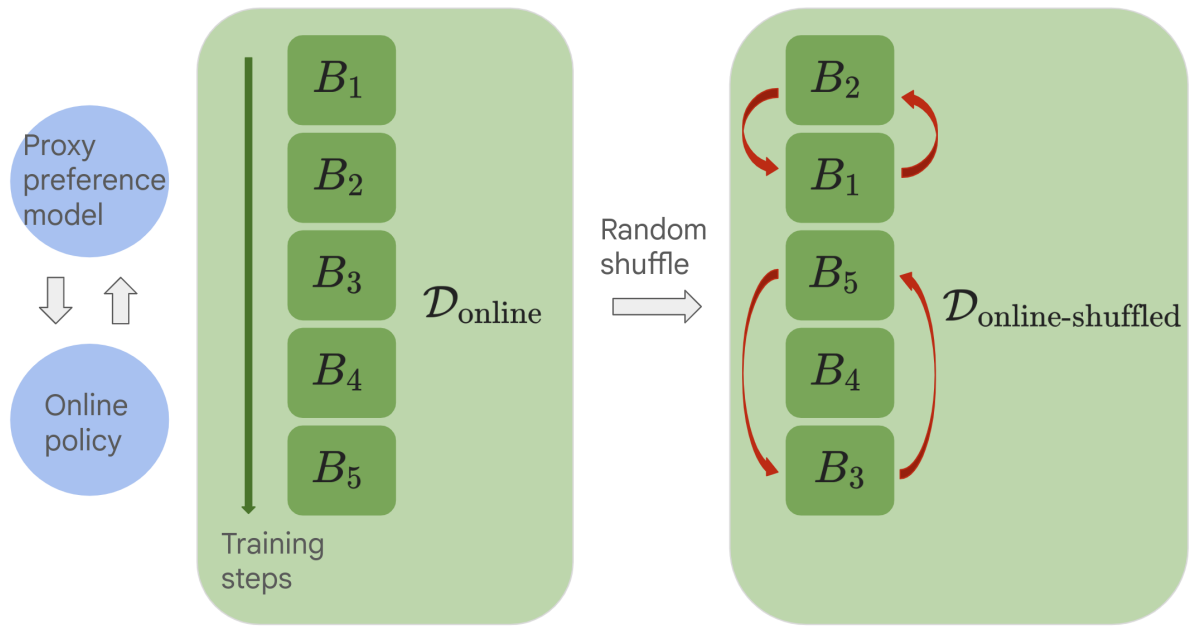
Proxy preference model

Online policy

$B_1$
$B_2$
$B_3$
$B_4$
$B_5$

$\mathcal{D}_{\text{online}}$

Training steps

Random shuffle

$B_2$
$B_1$
$B_5$
$B_4$
$B_3$

$\mathcal{D}_{\text{online-shuffled}}$